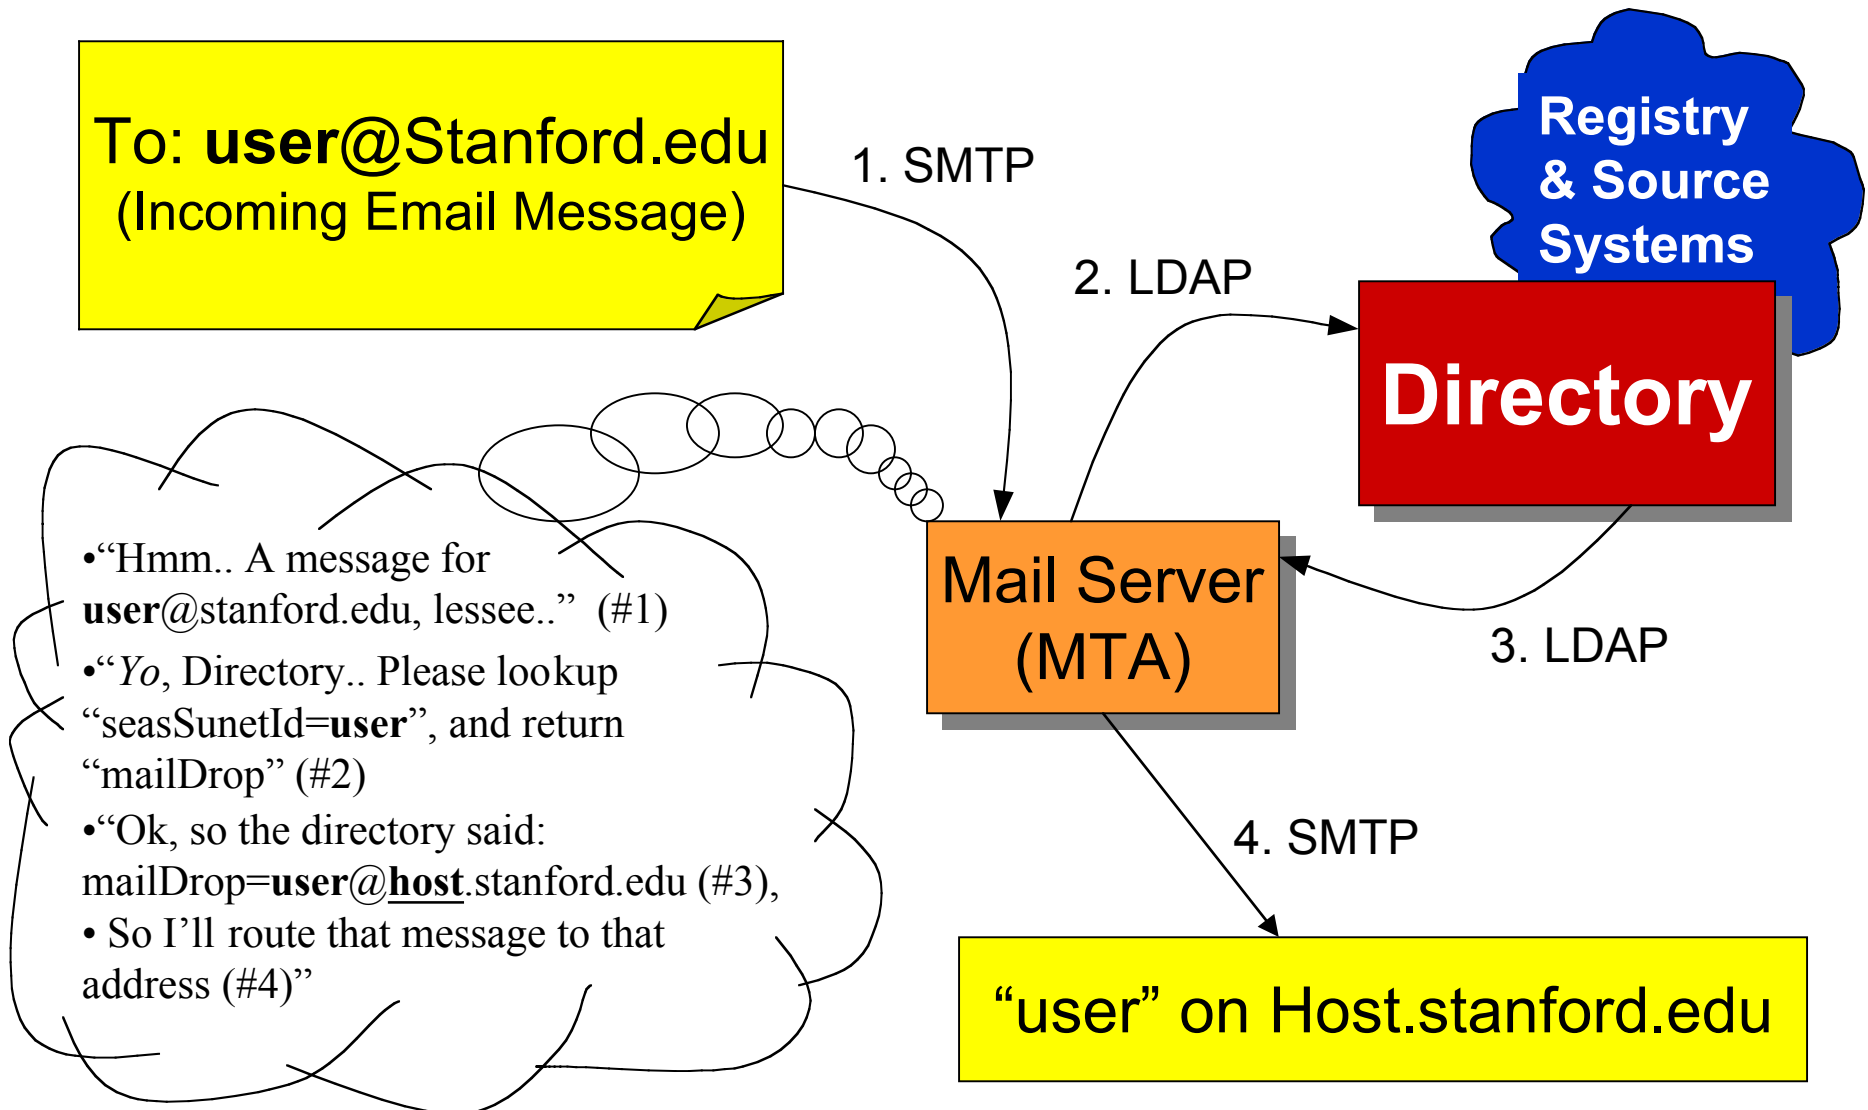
To: user@Stanford.edu
(Incoming Email Message)

1. SMTP

Registry & Source Systems

2. LDAP

Directory

•"Hmm.. A message for user@stanford.edu, lessee.." (#1)
•"Yo, Directory.. Please lookup "seasSunetId=user", and return "mailDrop" (#2)
•"Ok, so the directory said: mailDrop=user@host.stanford.edu (#3),
• So I'll route that message to that address (#4)"

Mail Server (MTA)

3. LDAP

4. SMTP

"user" on Host.stanford.edu